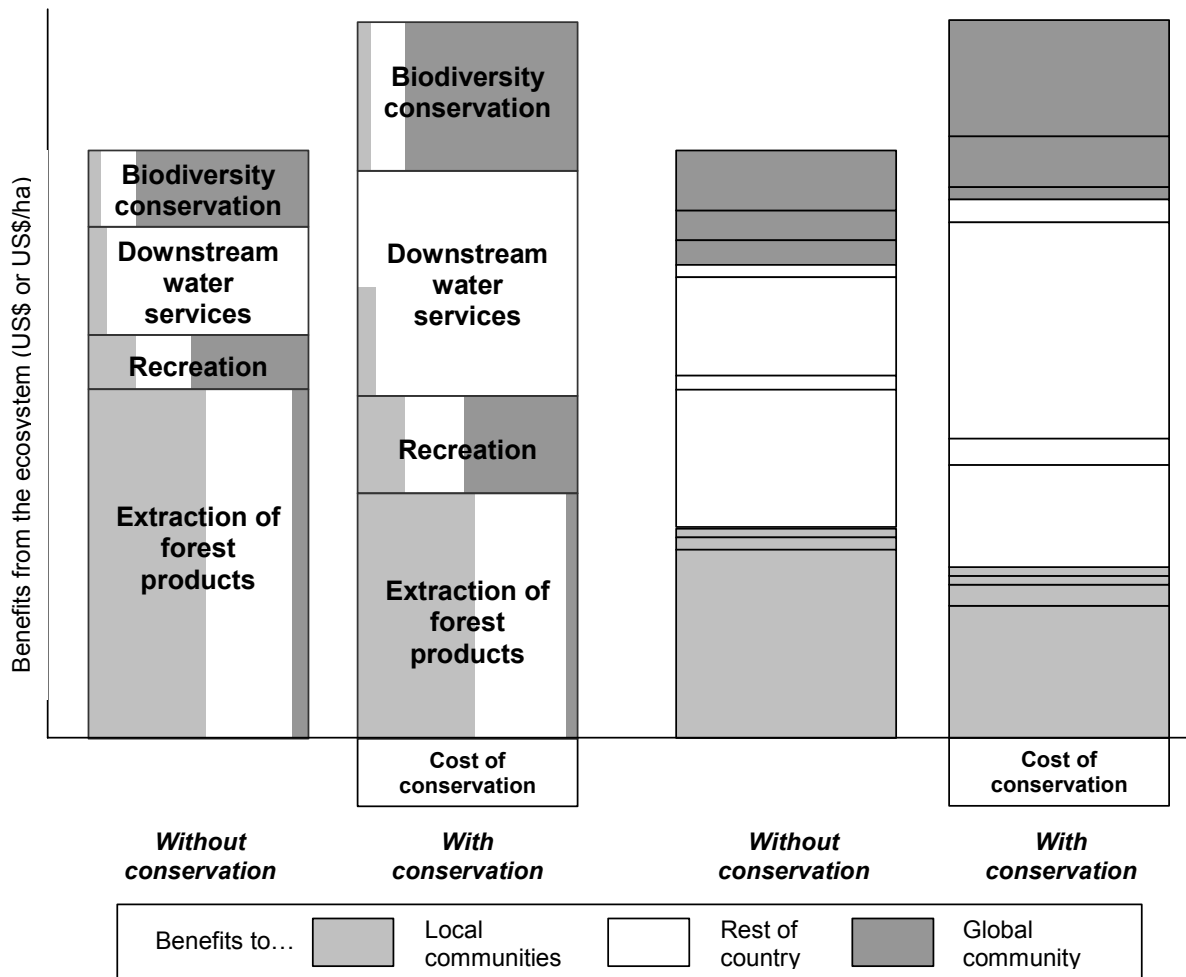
Benefits from the ecosystem (US$ or US$/ha)

Biodiversity conservation
Downstream water services
Recreation
Extraction of forest products

Biodiversity conservation
Downstream water services
Recreation
Extraction of forest products
Cost of conservation

Cost of conservation

Without conservation
With conservation
Without conservation
With conservation

Benefits to… Local communities Rest of country Global community